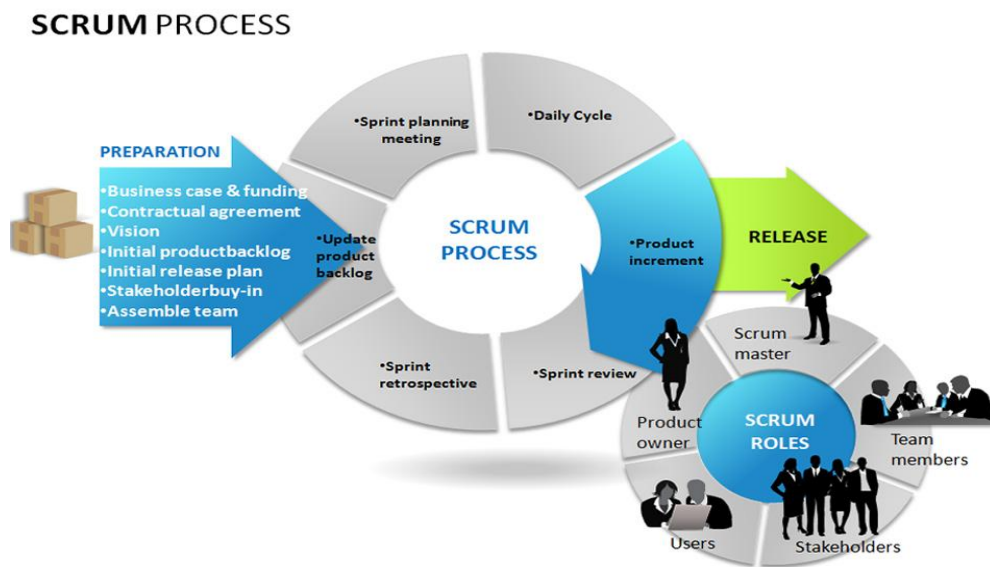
SCRUM PROCESS

PREPARATION
•Business case & funding
•Contractual agreement
•Vision
•Initial productbacklog
•Initial release plan
•Stakeholderbuy-in
•Assemble team

•Sprint planning meeting

•Daily Cycle

•Update product backlog

SCRUM PROCESS

•Product increment

RELEASE

•Sprint retrospective

•Sprint review

Scrum master

Product owner

SCRUM ROLES

Team members

Users

Stakeholders